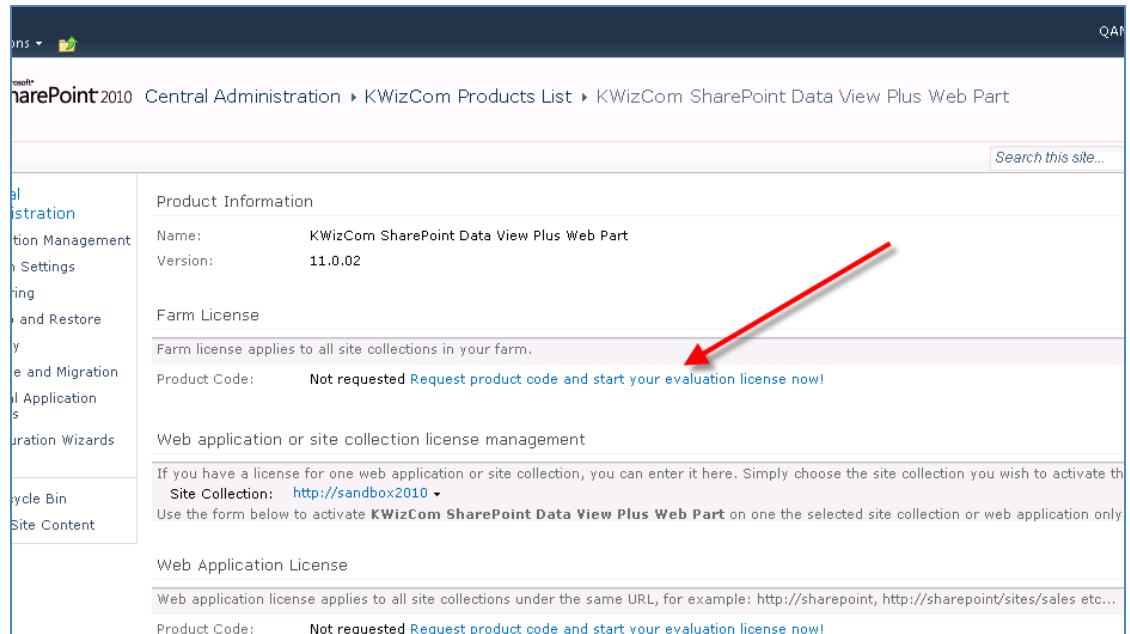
ons ▾

QA

rosoft
harePoint 2010 Central Administration ▸ KWizCom Products List ▸ KWizCom SharePoint Data View Plus Web Part

Search this site...

al
istration
tion Management
n Settings
ring
and Restore
y
e and Migration
l Application
s
uration Wizards

ycle Bin
Site Content

Product Information

Name: KWizCom SharePoint Data View Plus Web Part
Version: 11.0.02

Farm License

Farm license applies to all site collections in your farm.

Product Code: Not requested Request product code and start your evaluation license now!

Web application or site collection license management

If you have a license for one web application or site collection, you can enter it here. Simply choose the site collection you wish to activate th

Site Collection: http://sandbox2010 ▾

Use the form below to activate **KWizCom SharePoint Data View Plus Web Part** on one the selected site collection or web application only

Web Application License

Web application license applies to all site collections under the same URL, for example: http://sharepoint, http://sharepoint/sites/sales etc...

Product Code: Not requested Request product code and start your evaluation license now!